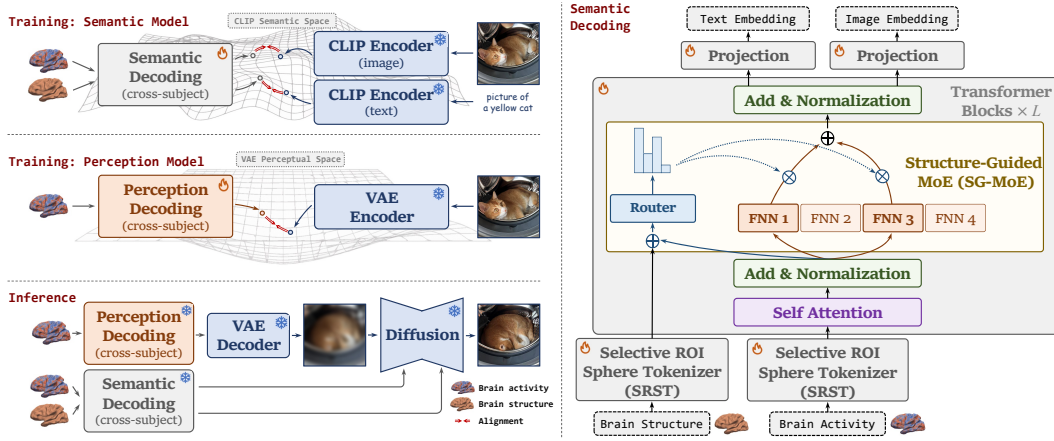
Training: Semantic Model

CLIP Semantic Space

Semantic Decoding (cross-subject)

CLIP Encoder (image)

CLIP Encoder (text)

picture of a yellow cat

Training: Perception Model

VAE Perceptual Space

Perception Decoding (cross-subject)

VAE Encoder

Inference

Perception Decoding (cross-subject)

VAE Decoder

Diffusion

Semantic Decoding (cross-subject)

Brain activity

Brain structure

Alignment

Semantic Decoding

Text Embedding

Image Embedding

Projection

Projection

Transformer Blocks $\times L$

Add & Normalization

Structure-Guided MoE (SG-MoE)

Router

FNN 1

FNN 2

FNN 3

FNN 4

Add & Normalization

Self Attention

Selective ROI Sphere Tokenizer (SRST)

Selective ROI Sphere Tokenizer (SRST)

Brain Structure

Brain Activity